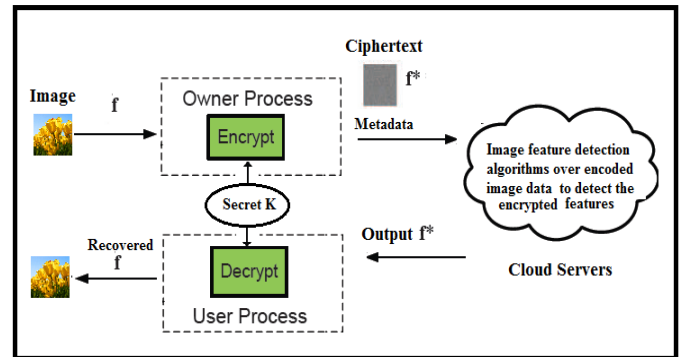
Ciphertext

f*

Image

f

Owner Process

Encrypt

Metadata

Image feature detection algorithms over encoded image data to detect the encrypted features

Secret K

Recovered

f

Decrypt

User Process

Output f*

Cloud Servers